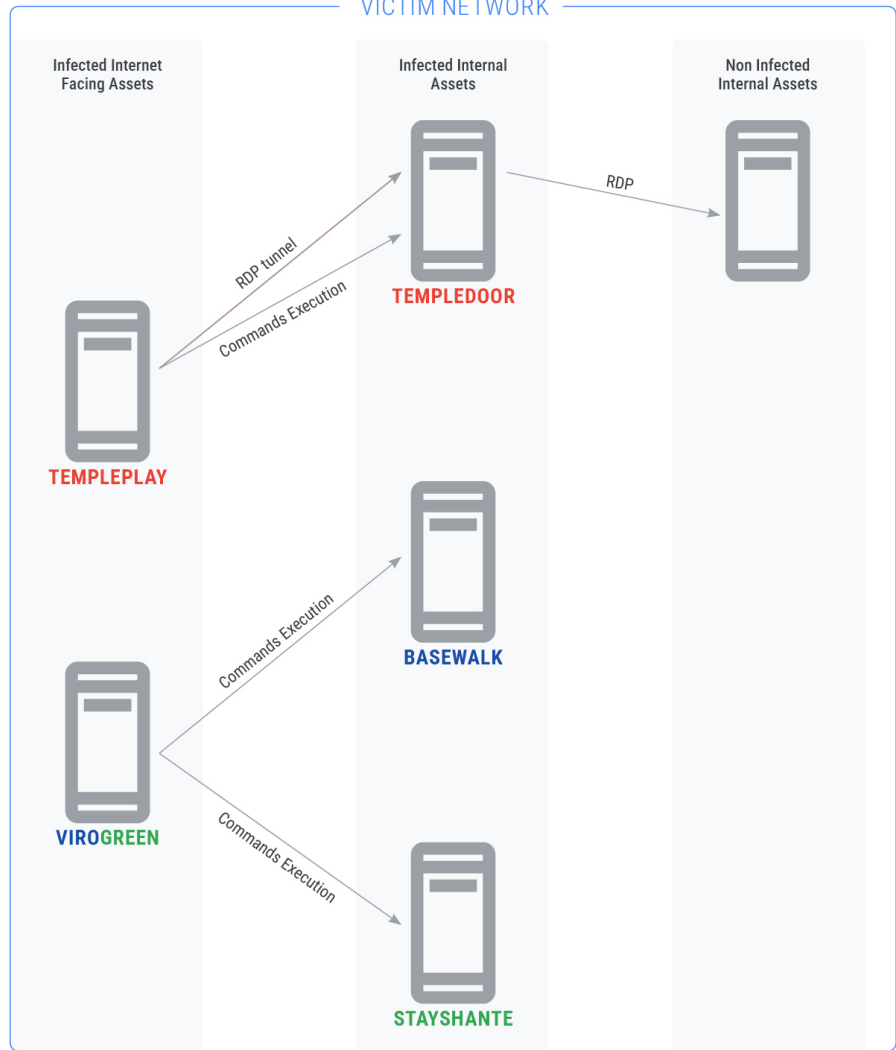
VICTIM NETWORK

Infected Internet Facing Assets

Infected Internal Assets

Non Infected Internal Assets

RDP

RDP tunnel

Commands Execution

TEMPLEDOOR

TEMPLEPLAY

BASEWALK

Commands Execution

VIROGREEN

Commands Execution

STAYSHANTE